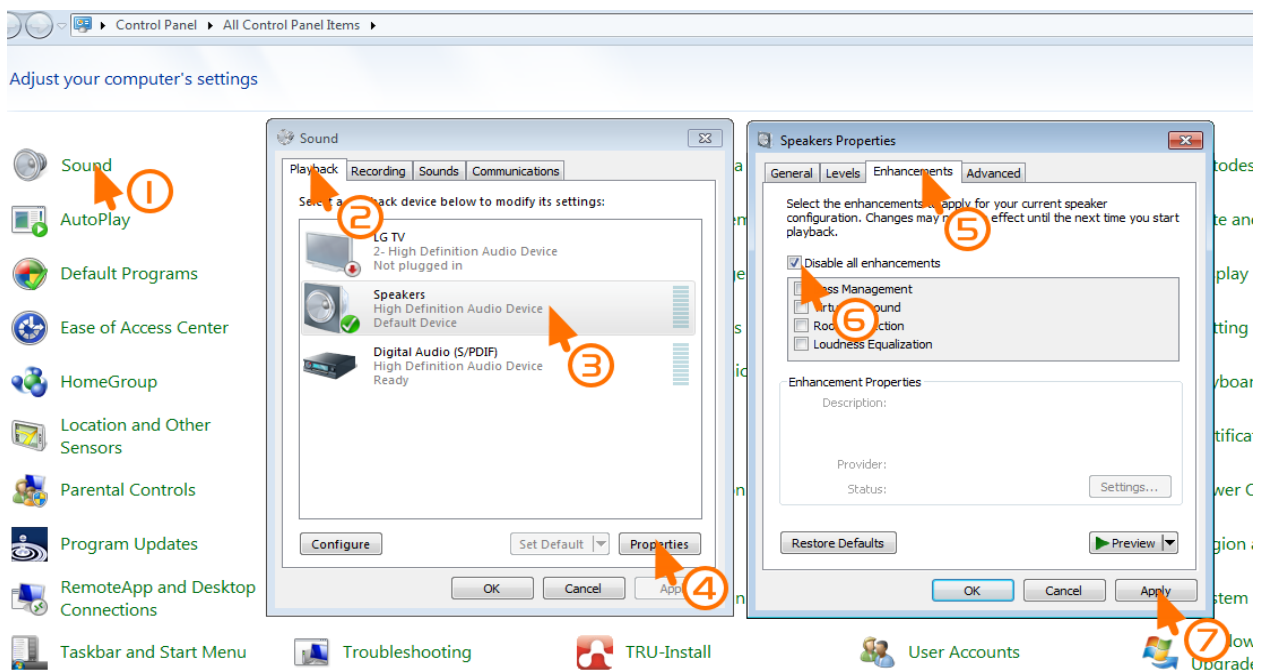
Control Panel ▸ All Control Panel Items ▸

Adjust your computer's settings

Sound ①
AutoPlay
Default Programs
Ease of Access Center
HomeGroup
Location and Other Sensors
Parental Controls
Program Updates
RemoteApp and Desktop Connections
Taskbar and Start Menu
Troubleshooting
TRU-Install
User Accounts

Sound

Playback Recording Sounds Communications
②
Select a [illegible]back device below to modify its settings:

LG TV
2- High Definition Audio Device
Not plugged in

Speakers
High Definition Audio Device
Default Device
③

Digital Audio (S/PDIF)
High Definition Audio Device
Ready

Configure
Set Default
Properties
④
OK
Cancel
App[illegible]

Speakers Properties

General Levels Enhancements Advanced
⑤
Select the enhancements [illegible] apply for your current speaker configuration. Changes may n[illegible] effect until the next time you start playback.

Disable all enhancements
⑥
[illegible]ass Management
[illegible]rtu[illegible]ound
Roo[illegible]ction
Loudness Equalization

Enhancement Properties
Description:
Provider:
Status:
Settings...

Restore Defaults
Preview
OK
Cancel
Apply
⑦

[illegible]todes
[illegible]te an
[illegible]play
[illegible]tting
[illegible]boar
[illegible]tifica
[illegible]wer C
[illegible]gion a
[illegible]stem
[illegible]dow
Upgrade